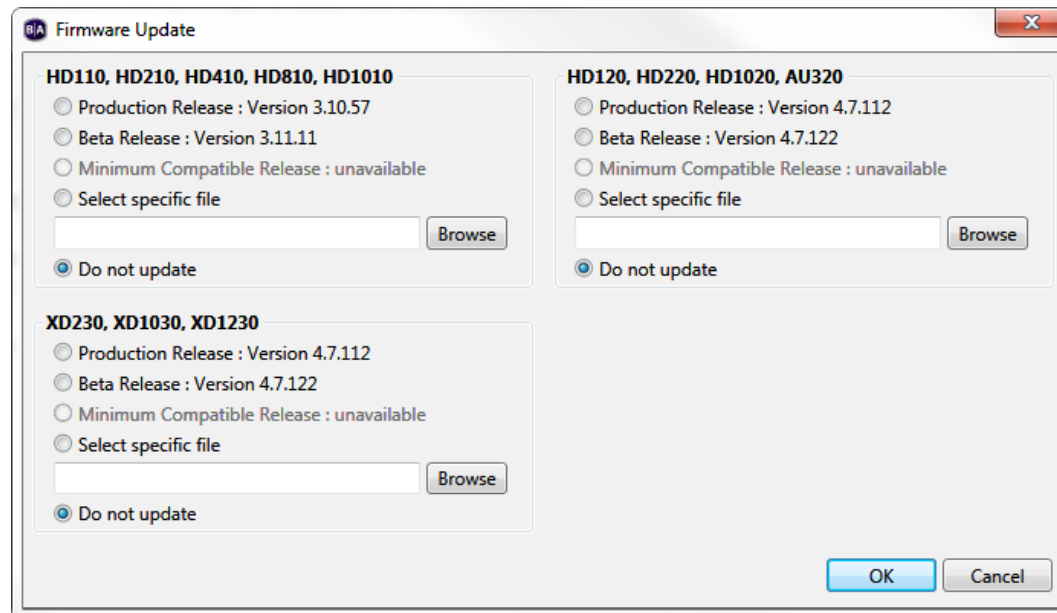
BA Firmware Update

HD110, HD210, HD410, HD810, HD1010

Production Release : Version 3.10.57

Beta Release : Version 3.11.11

Minimum Compatible Release : unavailable

Select specific file

Browse

Do not update

HD120, HD220, HD1020, AU320

Production Release : Version 4.7.112

Beta Release : Version 4.7.122

Minimum Compatible Release : unavailable

Select specific file

Browse

Do not update

XD230, XD1030, XD1230

Production Release : Version 4.7.112

Beta Release : Version 4.7.122

Minimum Compatible Release : unavailable

Select specific file

Browse

Do not update

OK

Cancel